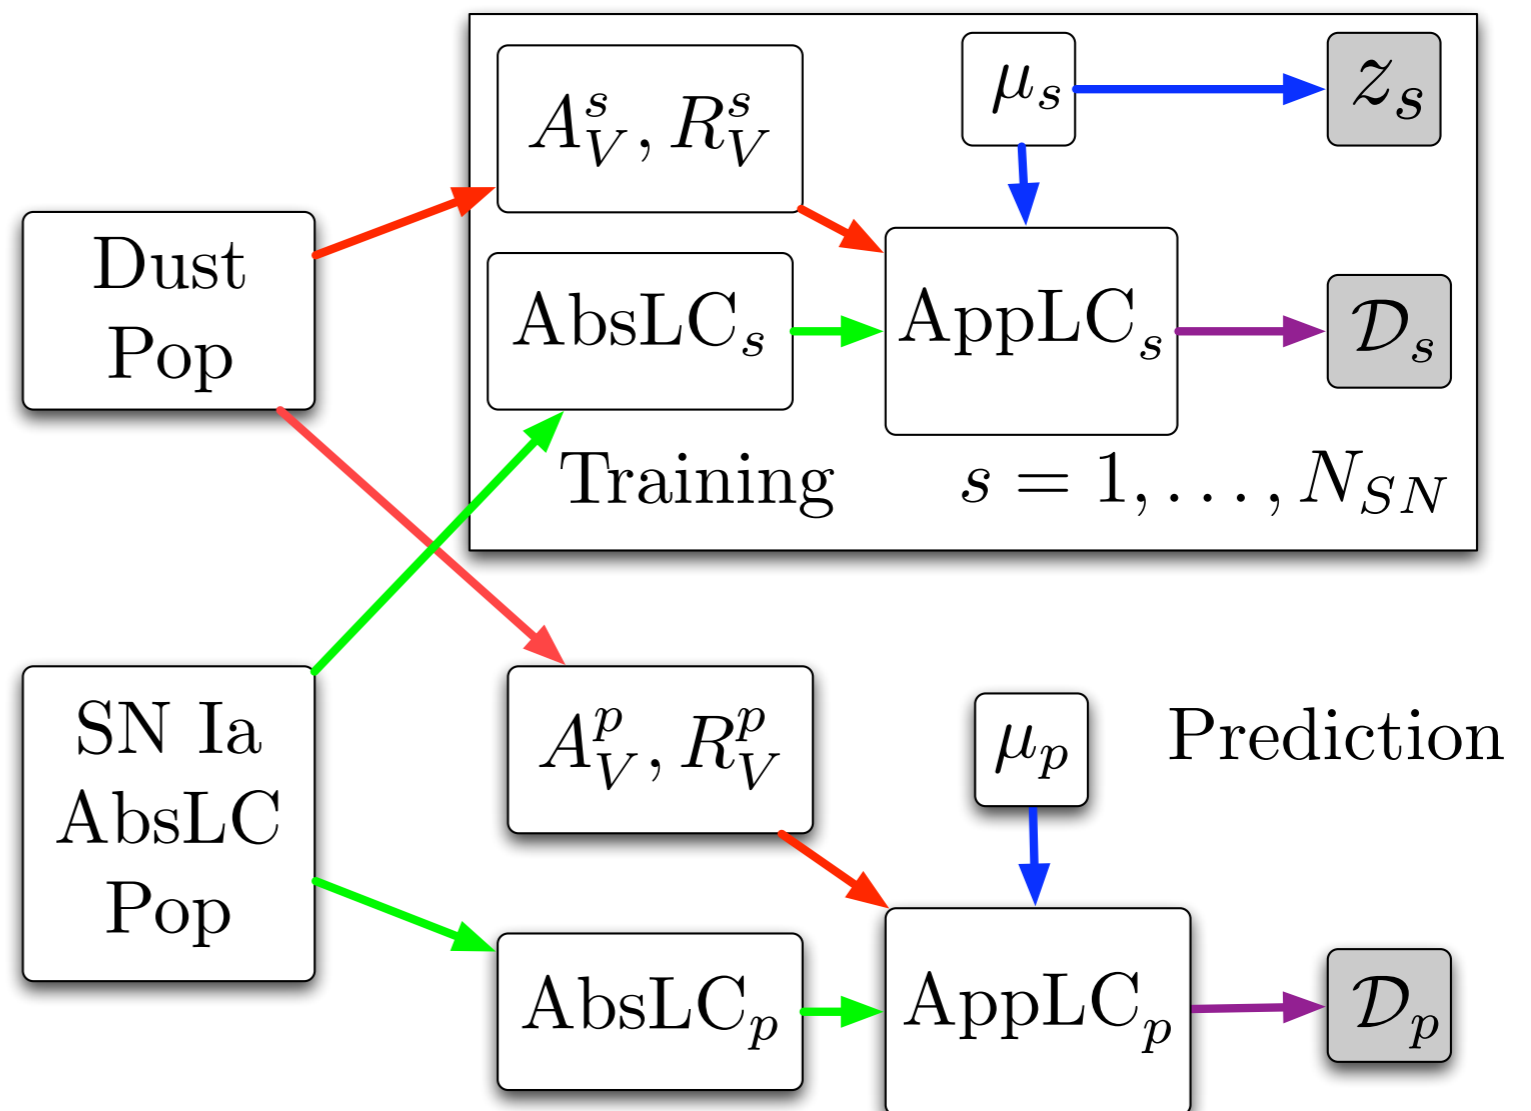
$A_V^s, R_V^s$

$\mu_s$

$z_s$

Dust Pop

$\text{AbsLC}_s$

$\text{AppLC}_s$

$\mathcal{D}_s$

Training

$s = 1, \ldots, N_{SN}$

SN Ia AbsLC Pop

$A_V^p, R_V^p$

$\mu_p$

Prediction

$\text{AbsLC}_p$

$\text{AppLC}_p$

$\mathcal{D}_p$